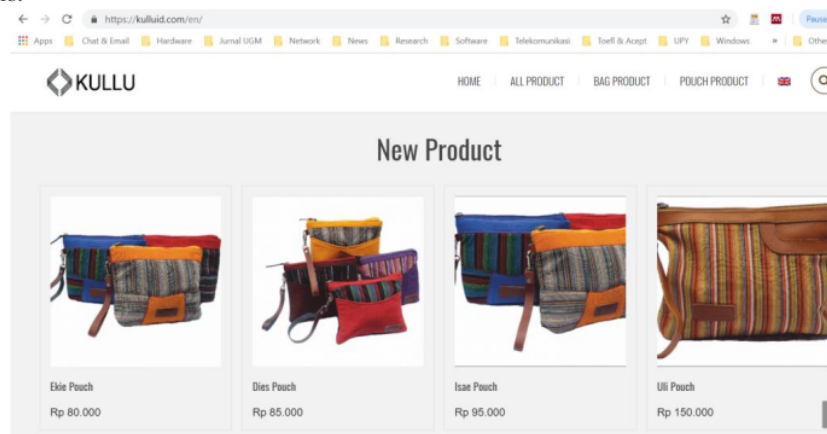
https://kulluid.com/en/

Apps Chat & Email Hardware Jurnal UGM Network News Research Software Telekomunikasi Toefl & Acept UPY Windows » Other

KULLU

HOME ALL PRODUCT BAG PRODUCT POUCH PRODUCT

New Product

Ekie Pouch
Rp 80.000

Dies Pouch
Rp 85.000

Isae Pouch
Rp 95.000

Uli Pouch
Rp 150.000